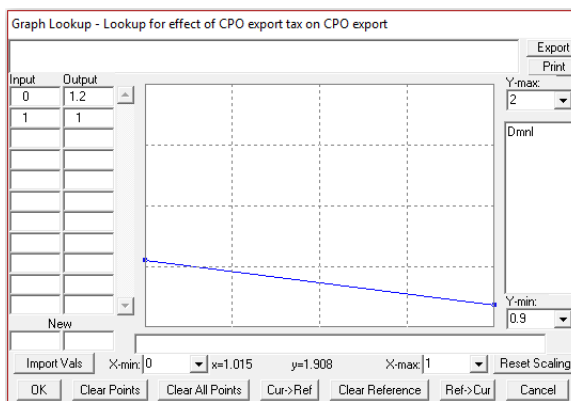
Graph Lookup - Lookup for effect of CPO export tax on CPO export

Export
Print

| Input | Output |
|---|---|
| 0 | 1.2 |
| 1 | 1 |

New

Y-max:
2

Dmnl

Y-min:
0.9

Import Vals
X-min: 0
x=1.015
y=1.908
X-max: 1
Reset Scaling

OK
Clear Points
Clear All Points
Cur->Ref
Clear Reference
Ref->Cur
Cancel